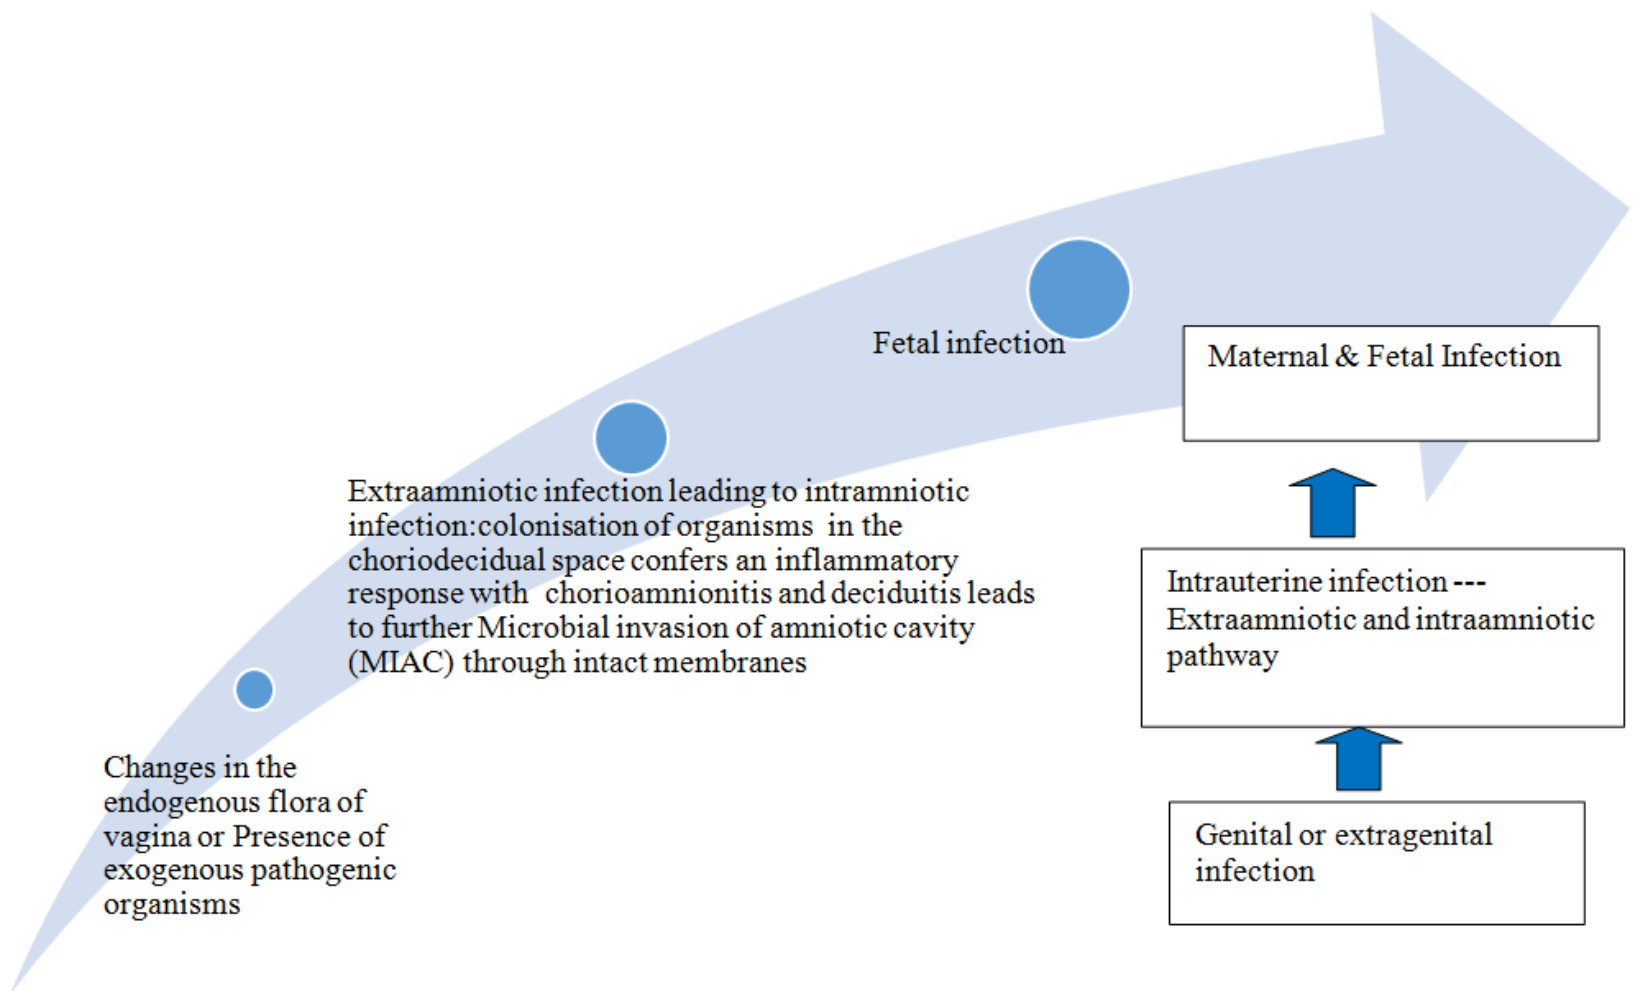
Changes in the endogenous flora of vagina or Presence of exogenous pathogenic organisms

Extraamniotic infection leading to intramniotic infection:colonisation of organisms in the choriodecidual space confers an inflammatory response with chorioamnionitis and deciduitis leads to further Microbial invasion of amniotic cavity (MIAC) through intact membranes

Fetal infection

Maternal & Fetal Infection

Intrauterine infection --- Extraamniotic and intraamniotic pathway

Genital or extragenital infection